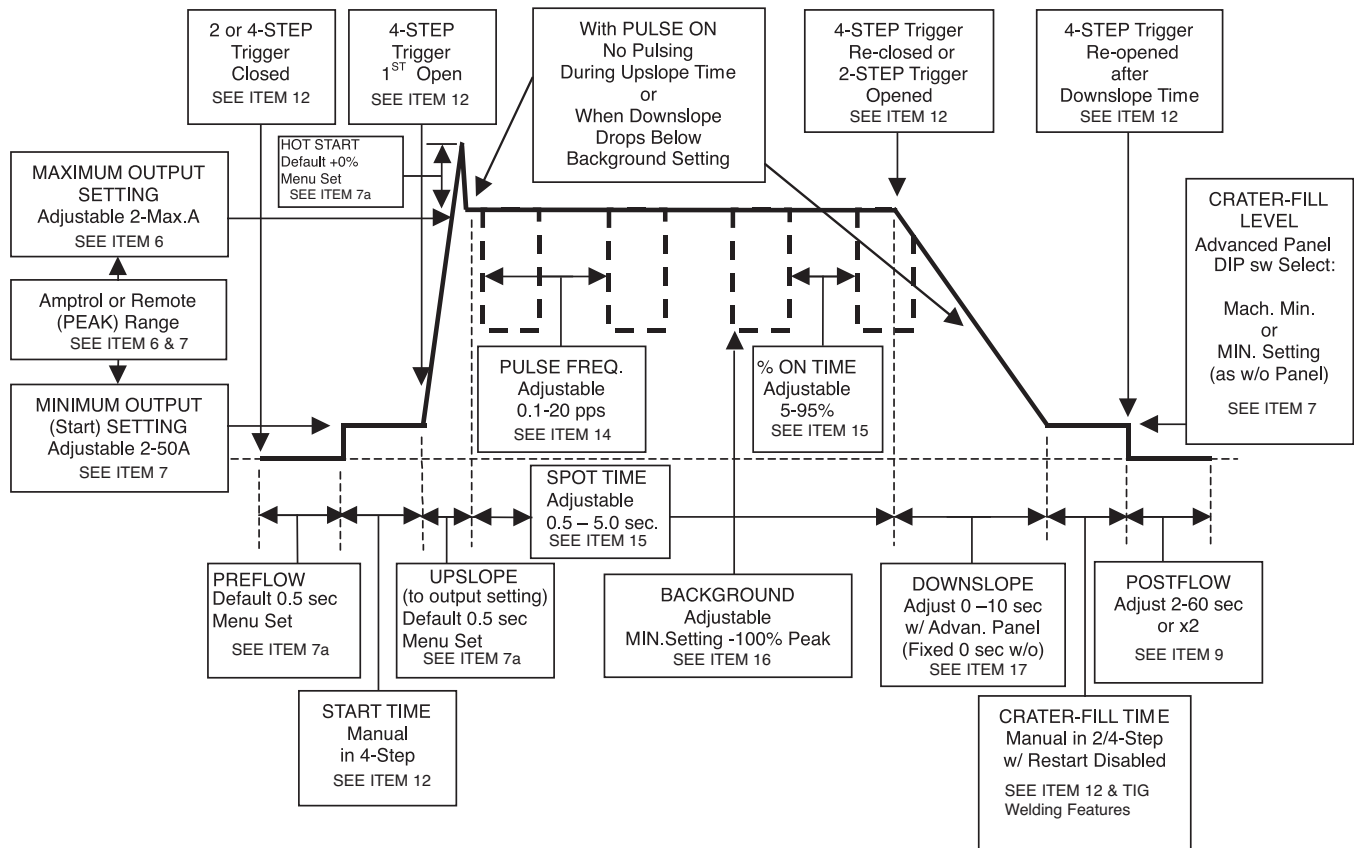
2 or 4-STEP Trigger Closed
SEE ITEM 12

4-STEP Trigger $1^{ST}$ Open
SEE ITEM 12

With PULSE ON
No Pulsing
During Upslope Time
or
When Downslope
Drops Below
Background Setting

4-STEP Trigger
Re-closed or
2-STEP Trigger
Opened
SEE ITEM 12

4-STEP Trigger
Re-opened
after
Downslope Time
SEE ITEM 12

HOT START
Default +0%
Menu Set
SEE ITEM 7a

MAXIMUM OUTPUT SETTING
Adjustable 2-Max.A
SEE ITEM 6

CRATER-FILL LEVEL
Advanced Panel
DIP sw Select:

Mach. Min.
or
MIN. Setting
(as w/o Panel)

SEE ITEM 7

Amptrol or Remote
(PEAK) Range
SEE ITEM 6 & 7

MINIMUM OUTPUT
(Start) SETTING
Adjustable 2-50A
SEE ITEM 7

PULSE FREQ.
Adjustable
0.1-20 pps
SEE ITEM 14

% ON TIME
Adjustable
5-95%
SEE ITEM 15

SPOT TIME
Adjustable
0.5 – 5.0 sec.
SEE ITEM 15

PREFLOW
Default 0.5 sec
Menu Set
SEE ITEM 7a

UPSLOPE
(to output setting)
Default 0.5 sec
Menu Set
SEE ITEM 7a

BACKGROUND
Adjustable
MIN.Setting -100% Peak
SEE ITEM 16

DOWNSLOPE
Adjust 0 –10 sec
w/ Advan. Panel
(Fixed 0 sec w/o)
SEE ITEM 17

POSTFLOW
Adjust 2-60 sec
or x2
SEE ITEM 9

START TIME
Manual
in 4-Step
SEE ITEM 12

CRATER-FILL TIME
Manual in 2/4-Step
w/ Restart Disabled
SEE ITEM 12 & TIG Welding Features